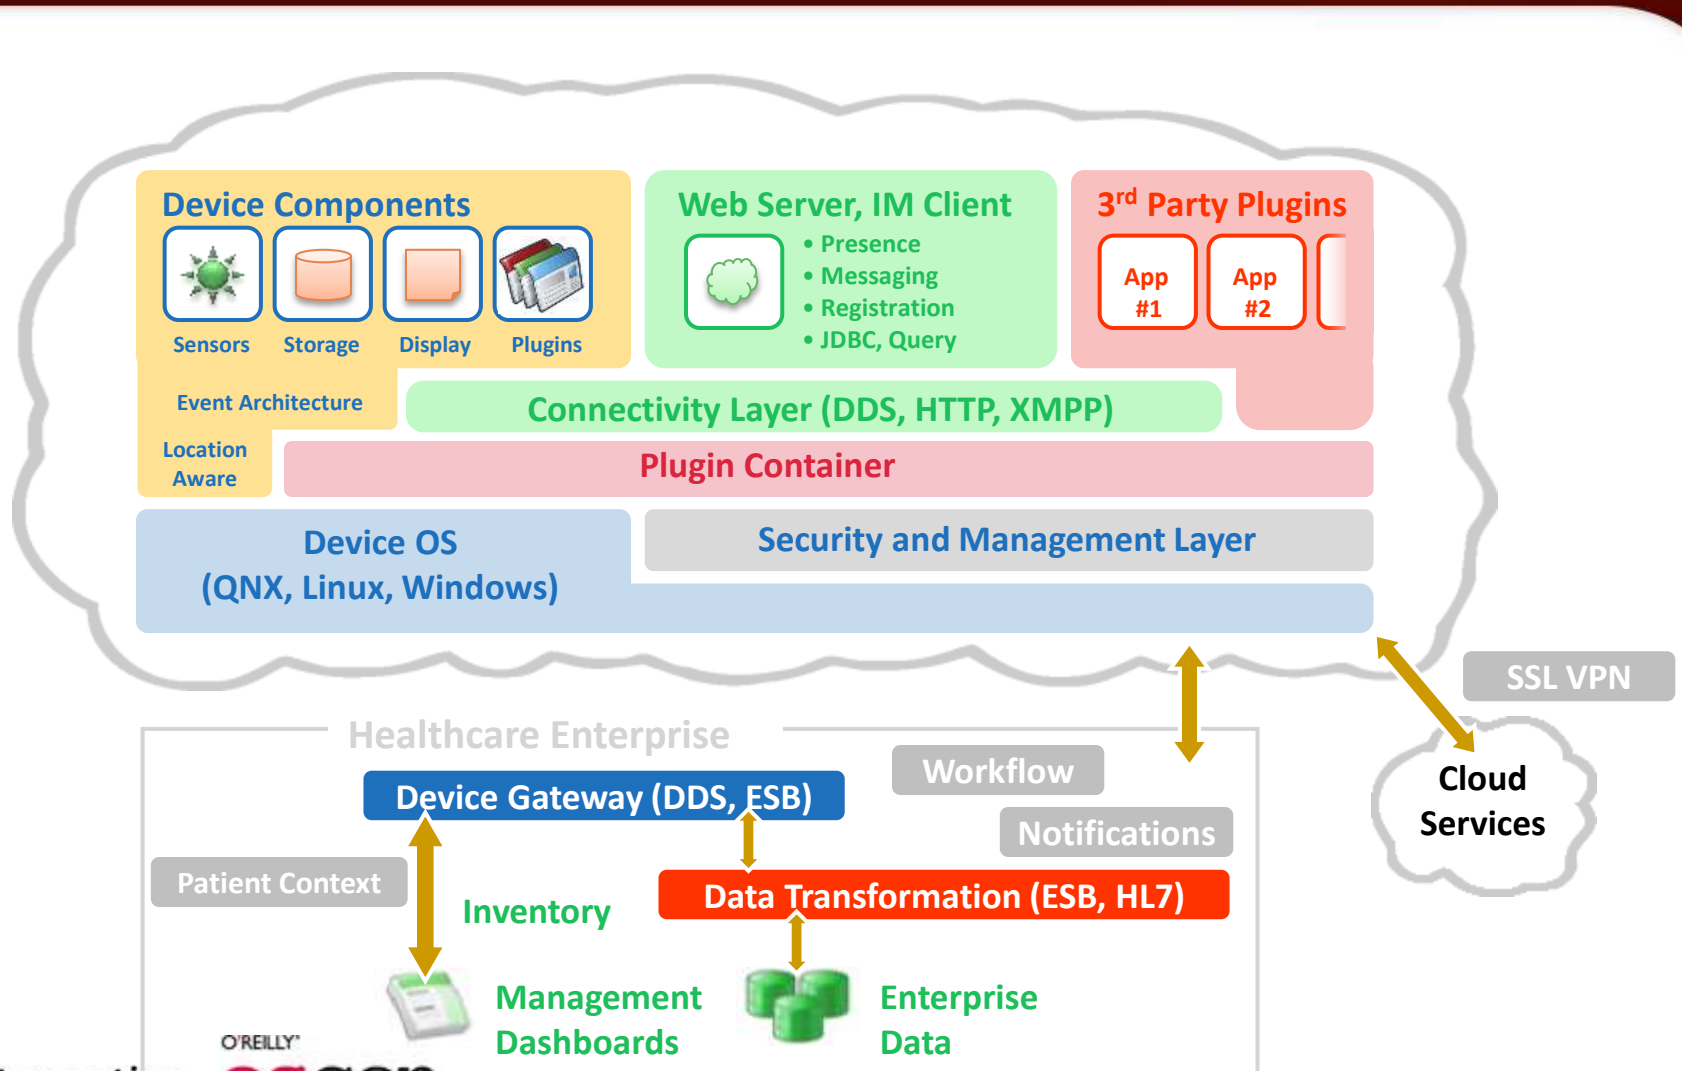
Device Components

Sensors Storage Display Plugins

Web Server, IM Client

• Presence
• Messaging
• Registration
• JDBC, Query

3$^{rd}$ Party Plugins

App #1 App #2

Event Architecture

Connectivity Layer (DDS, HTTP, XMPP)

Location Aware

Plugin Container

Device OS (QNX, Linux, Windows)

Security and Management Layer

SSL VPN

Healthcare Enterprise

Workflow

Device Gateway (DDS, ESB)

Notifications

Cloud Services

Patient Context

Inventory

Data Transformation (ESB, HL7)

Management Dashboards

Enterprise Data

O'REILLY